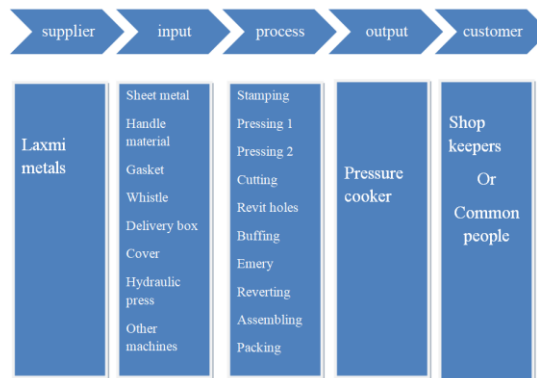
supplier

input

process

output

customer

Laxmi metals

Sheet metal
Handle material
Gasket
Whistle
Delivery box
Cover
Hydraulic press
Other machines

Stamping
Pressing 1
Pressing 2
Cutting
Revit holes
Buffing
Emery
Reverting
Assembling
Packing

Pressure cooker

Shop keepers
Or
Common people